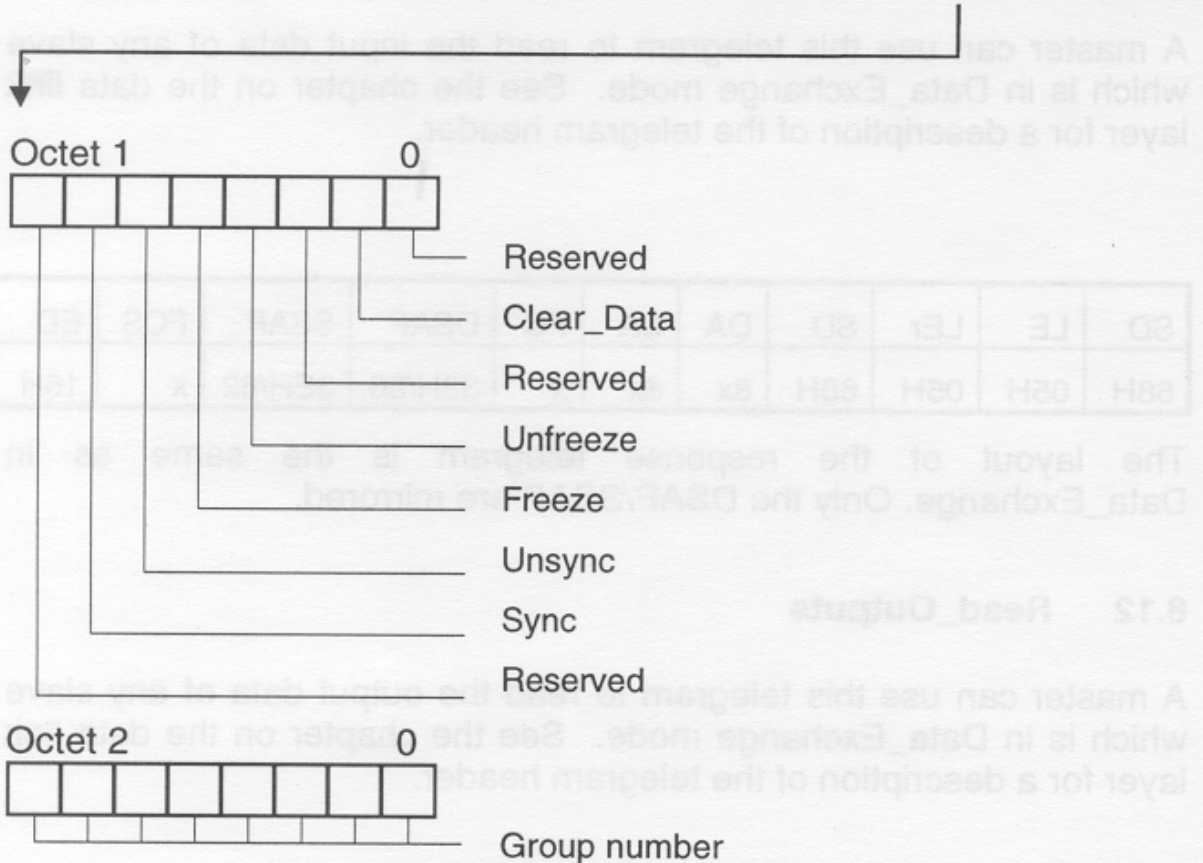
A master can use this telegram to read the input data of any slave which is in Data_Exchange mode. See the chapter on the data link layer for a description of the telegram header.

Octet 1 0

Reserved

Clear_Data

Reserved

Unfreeze

Freeze

Unsync

Sync

Reserved

Octet 2 0

Group number

| SD | LE | LEr | SD | DA | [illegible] | DSAP | SSAP | FCS | ED |
|---|---|---|---|---|---|---|---|---|---|
| 68H | 05H | 05H | 68H | 8x | 8x | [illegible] | 3CH/32 | x | 16H |

The layout of the response telegram is the same as in Data_Exchange. Only the DSAP/SSAP are returned.

8.12 Read_Outputs

A master can use this telegram to read the output data of any slave which is in Data_Exchange mode. See the chapter on the data link layer for a description of the telegram header.